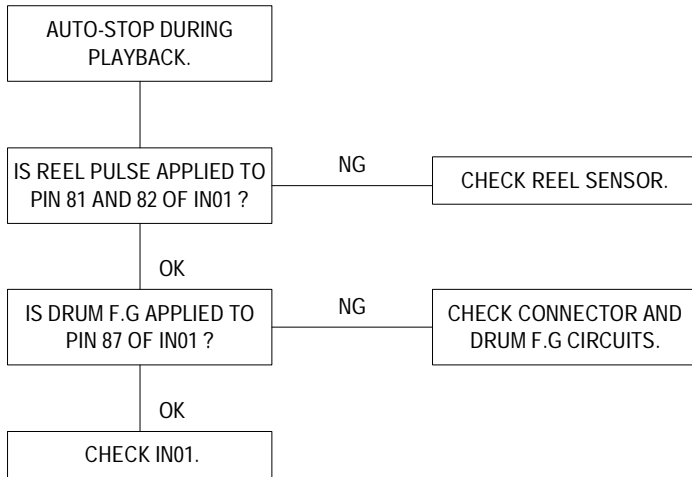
AUTO-STOP DURING PLAYBACK.

IS REEL PULSE APPLIED TO PIN 81 AND 82 OF IN01 ?

NG

CHECK REEL SENSOR.

OK

IS DRUM F.G APPLIED TO PIN 87 OF IN01 ?

NG

CHECK CONNECTOR AND DRUM F.G CIRCUITS.

OK

CHECK IN01.